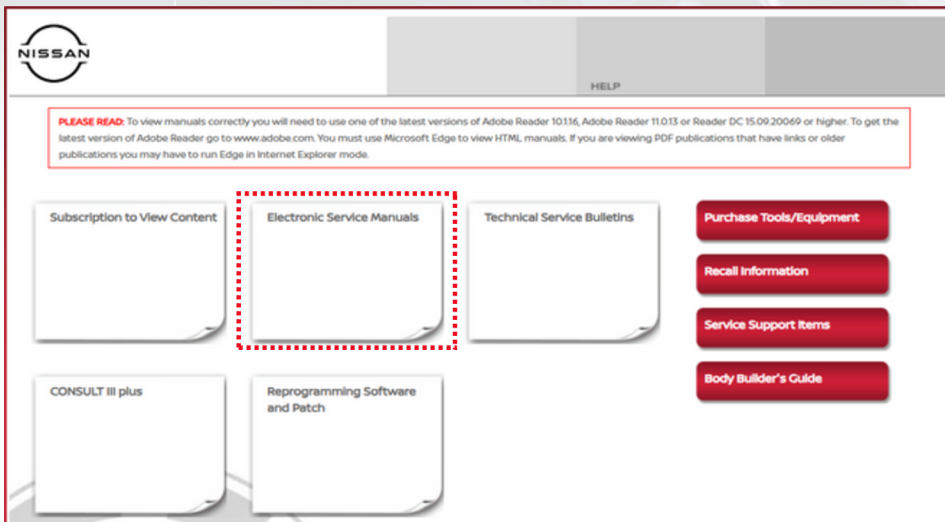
NISSAN

HELP

PLEASE READ: To view manuals correctly you will need to use one of the latest versions of Adobe Reader 10.1.16, Adobe Reader 11.0.13 or Reader DC 15.09.20069 or higher. To get the latest version of Adobe Reader go to www.adobe.com. You must use Microsoft Edge to view HTML manuals. If you are viewing PDF publications that have links or older publications you may have to run Edge in Internet Explorer mode.

Subscription to View Content

Electronic Service Manuals

Technical Service Bulletins

Purchase Tools/Equipment

Recall Information

Service Support Items

Body Builder's Guide

CONSULT III plus

Reprogramming Software and Patch